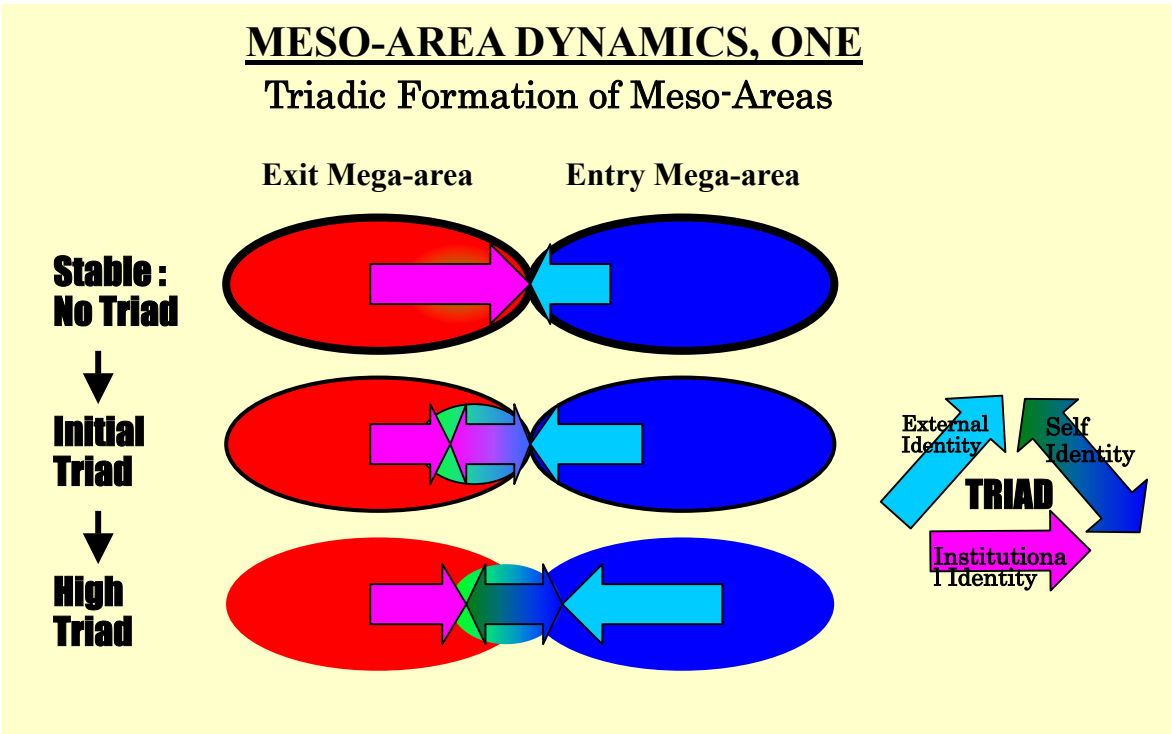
MESO-AREA DYNAMICS, ONE

Triadic Formation of Meso-Areas

Exit Mega-area

Entry Mega-area

Stable : No Triad

Initial Triad

High Triad

External Identity

Self Identity

TRIAD

Institutional Identity